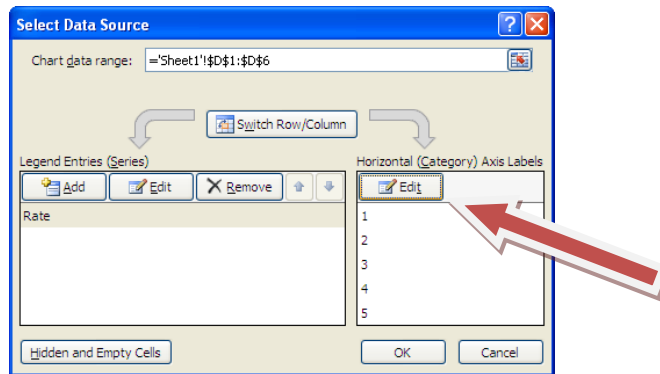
Select Data Source

?

Chart data range: ='Sheet1'!$D$1:$D$6

Switch Row/Column

Legend Entries (Series)

Add

Edit

Remove

Rate

Horizontal (Category) Axis Labels

Edit

1

2

3

4

5

Hidden and Empty Cells

OK

Cancel